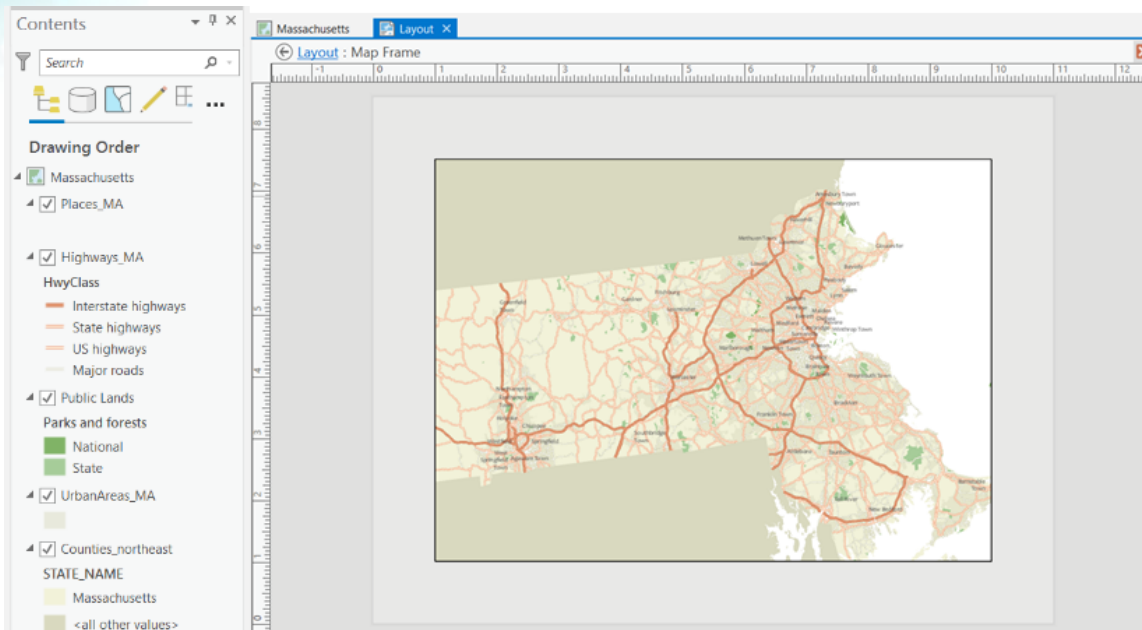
Contents

Search

Drawing Order

Massachusetts

Places_MA

Highways_MA

HwyClass

Interstate highways

State highways

US highways

Major roads

Public Lands

Parks and forests

National

State

UrbanAreas_MA

Counties_northeast

STATE_NAME

Massachusetts

<all other values>

Massachusetts

Layout

Layout : Map Frame

-1 0 1 2 3 4 5 6 7 8 9 10 11 12

8 7 6 5 4 3 2 1 0